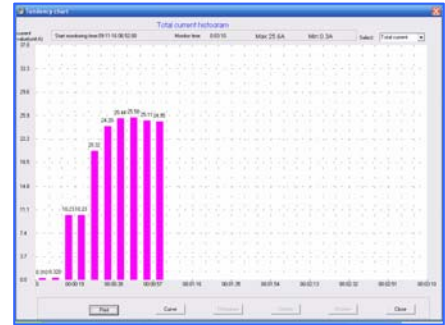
Tendency chart

Total current histogram

current (total unit A)

Start monitoring time:09-11-16 08:52:08

Monitor time: 0:03:16

Max:25.6A

Min:0.3A

Select: Total current

37.0

33.3

29.6

25.9

22.2

18.5

14.8

11.1

7.4

3.7

0.0

0.3 0.3 0.32 0

10.23 10.23

20.32

24.28

25.49 25.59 25.17 24.85

0

00:00:19

00:00:38

00:00:57

00:01:16

00:01:35

00:01:54

00:02:13

00:02:32

00:02:51

00:03:10

Print

Curve

Previous

Details

Next

Close